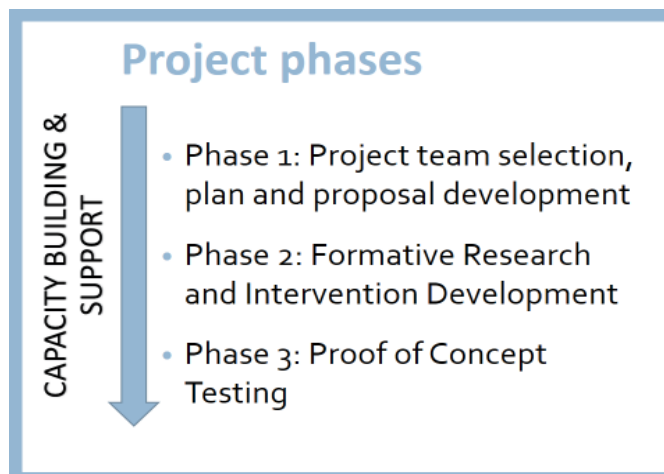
Project phases

CAPACITY BUILDING & SUPPORT

- Phase 1: Project team selection, plan and proposal development
- Phase 2: Formative Research and Intervention Development
- Phase 3: Proof of Concept Testing